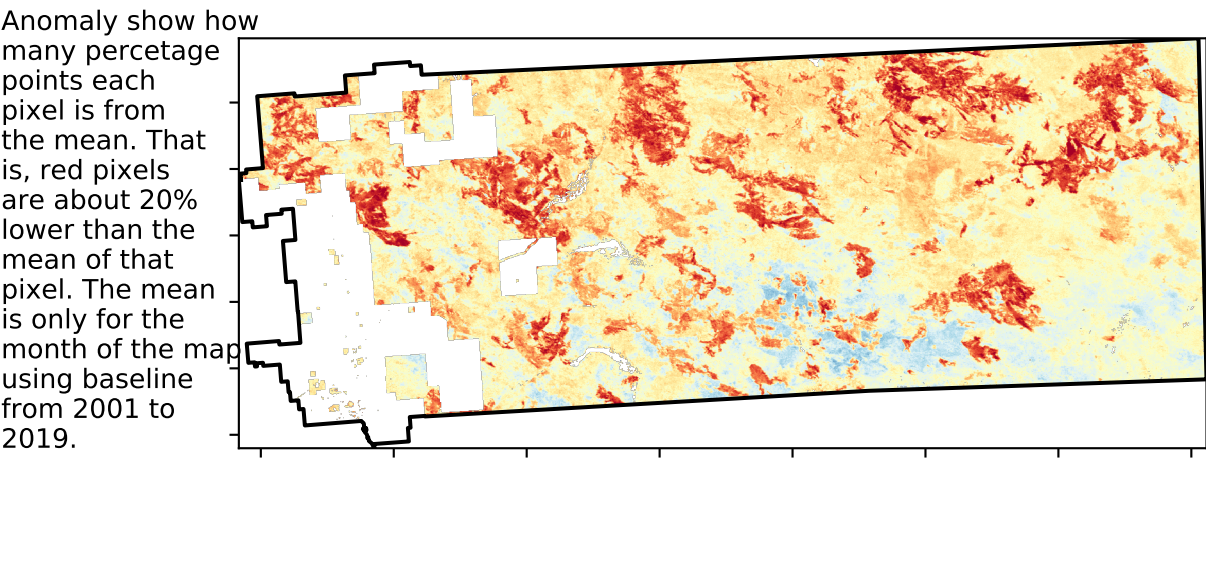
Anomaly show how many percetage points each pixel is from the mean. That is, red pixels are about 20% lower than the mean of that pixel. The mean is only for the month of the map using baseline from 2001 to 2019.